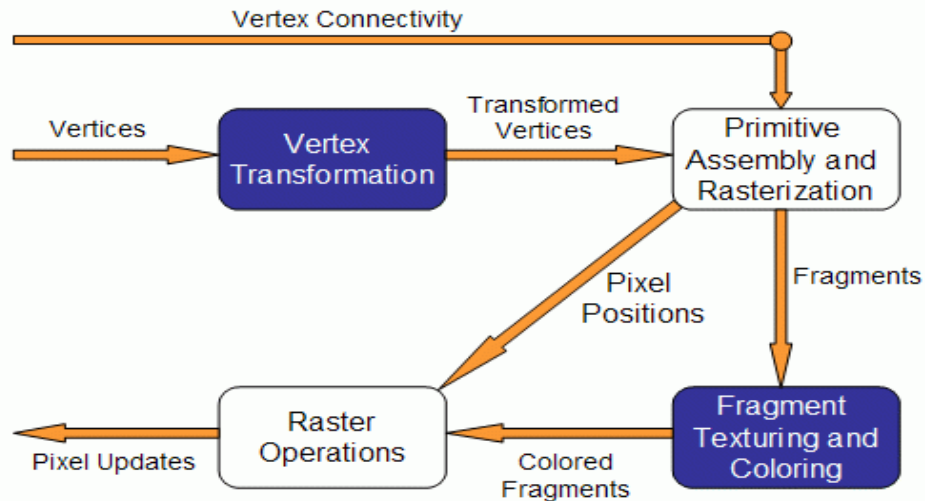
Vertex Connectivity

Vertices

Vertex Transformation

Transformed Vertices

Primitive Assembly and Rasterization

Pixel Positions

Fragments

Raster Operations

Fragment Texturing and Coloring

Pixel Updates

Colored Fragments